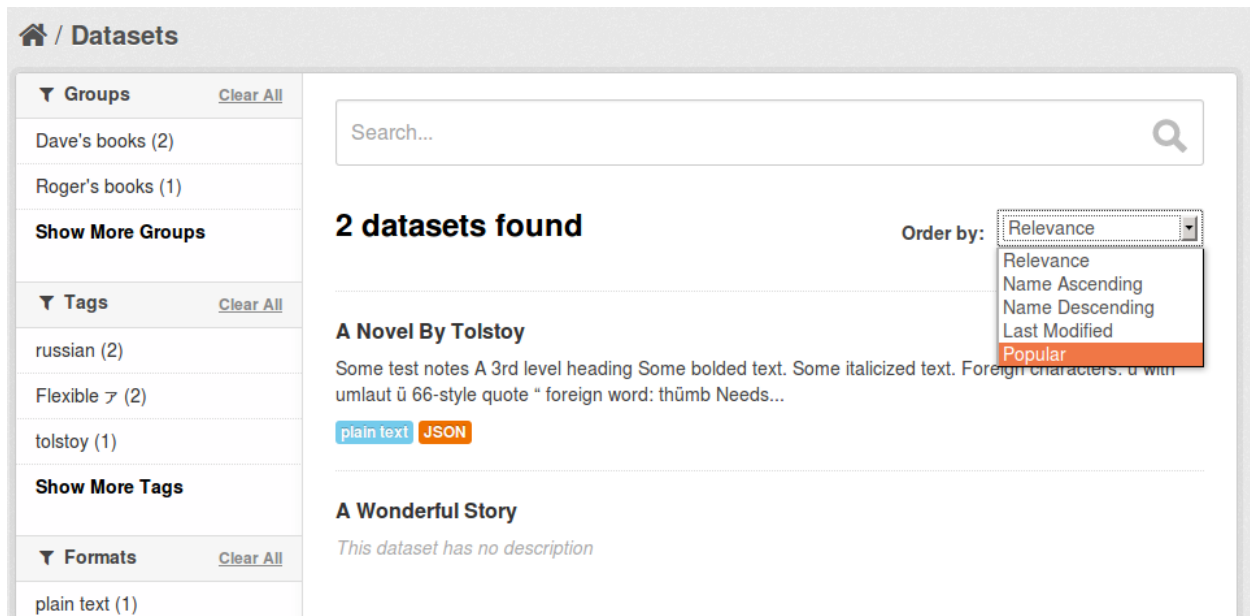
/ Datasets

Groups Clear All

Dave's books (2)

Roger's books (1)

Show More Groups

Tags Clear All

russian (2)

Flexible ァ (2)

tolstoy (1)

Show More Tags

Formats Clear All

plain text (1)

Search...

2 datasets found

Order by: Relevance

Relevance
Name Ascending
Name Descending
Last Modified
Popular

A Novel By Tolstoy

Some test notes A 3rd level heading Some bolded text. Some italicized text. Foreign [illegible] umlaut ü 66-style quote “ foreign word: thümb Needs...

plain text JSON

A Wonderful Story

This dataset has no description